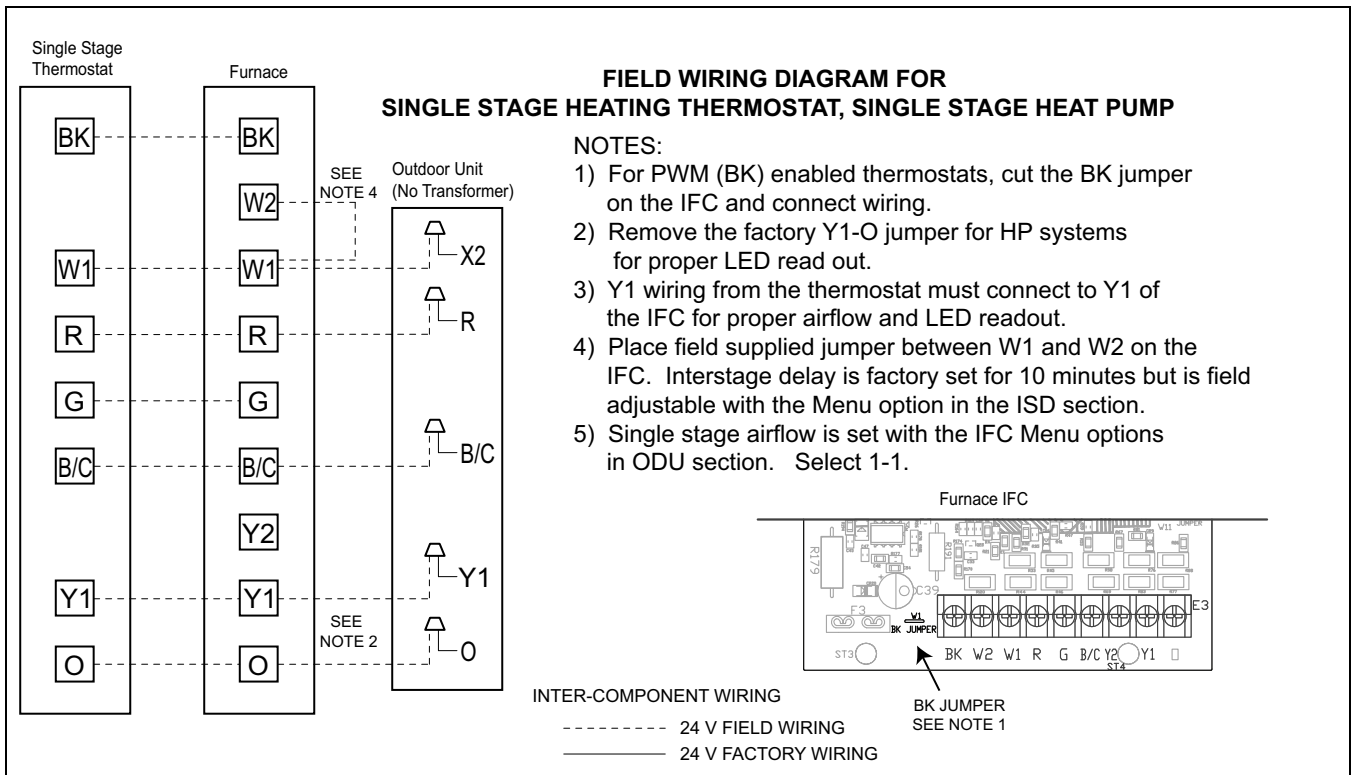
Single Stage Thermostat

Furnace

FIELD WIRING DIAGRAM FOR
SINGLE STAGE HEATING THERMOSTAT, SINGLE STAGE HEAT PUMP

BK
W1
R
G
B/C
Y1
O

BK
W2
W1
R
G
B/C
Y2
Y1
O

SEE NOTE 4

Outdoor Unit (No Transformer)

X2
R
B/C
Y1
O

SEE NOTE 2

NOTES:
1) For PWM (BK) enabled thermostats, cut the BK jumper on the IFC and connect wiring.
2) Remove the factory Y1-O jumper for HP systems for proper LED read out.
3) Y1 wiring from the thermostat must connect to Y1 of the IFC for proper airflow and LED readout.
4) Place field supplied jumper between W1 and W2 on the IFC. Interstage delay is factory set for 10 minutes but is field adjustable with the Menu option in the ISD section.
5) Single stage airflow is set with the IFC Menu options in ODU section. Select 1-1.

Furnace IFC

R179 C39 F3 W1 BK JUMPER ST3 E3 W11 JUMPER

BK W2 W1 R G B/C Y2 Y1 O
ST4

BK JUMPER
SEE NOTE 1

INTER-COMPONENT WIRING
24 V FIELD WIRING
24 V FACTORY WIRING